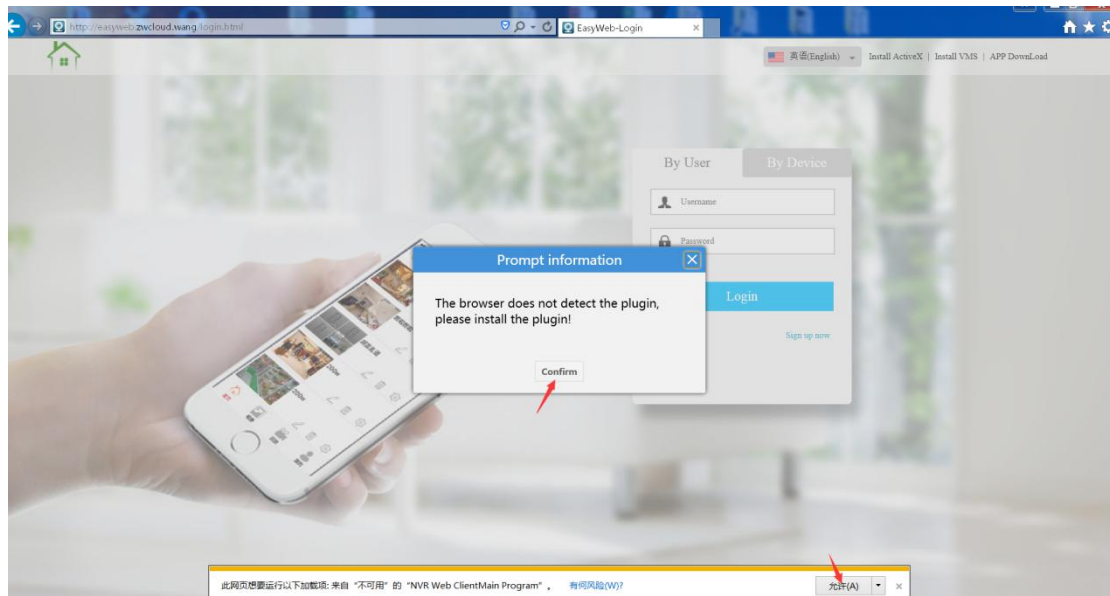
http://easyweb.zwcloud.wang/login.html

EasyWeb-Login

英语(English) | Install ActiveX | Install VMS | APP DownLoad

By User | By Device

Username

Password

Login

Sign up now

Prompt information

The browser does not detect the plugin, please install the plugin!

Confirm

此网页想要运行以下加载项: 来自"不可用"的"NVR Web ClientMain Program"。 有何风险(W)?

允许(A)